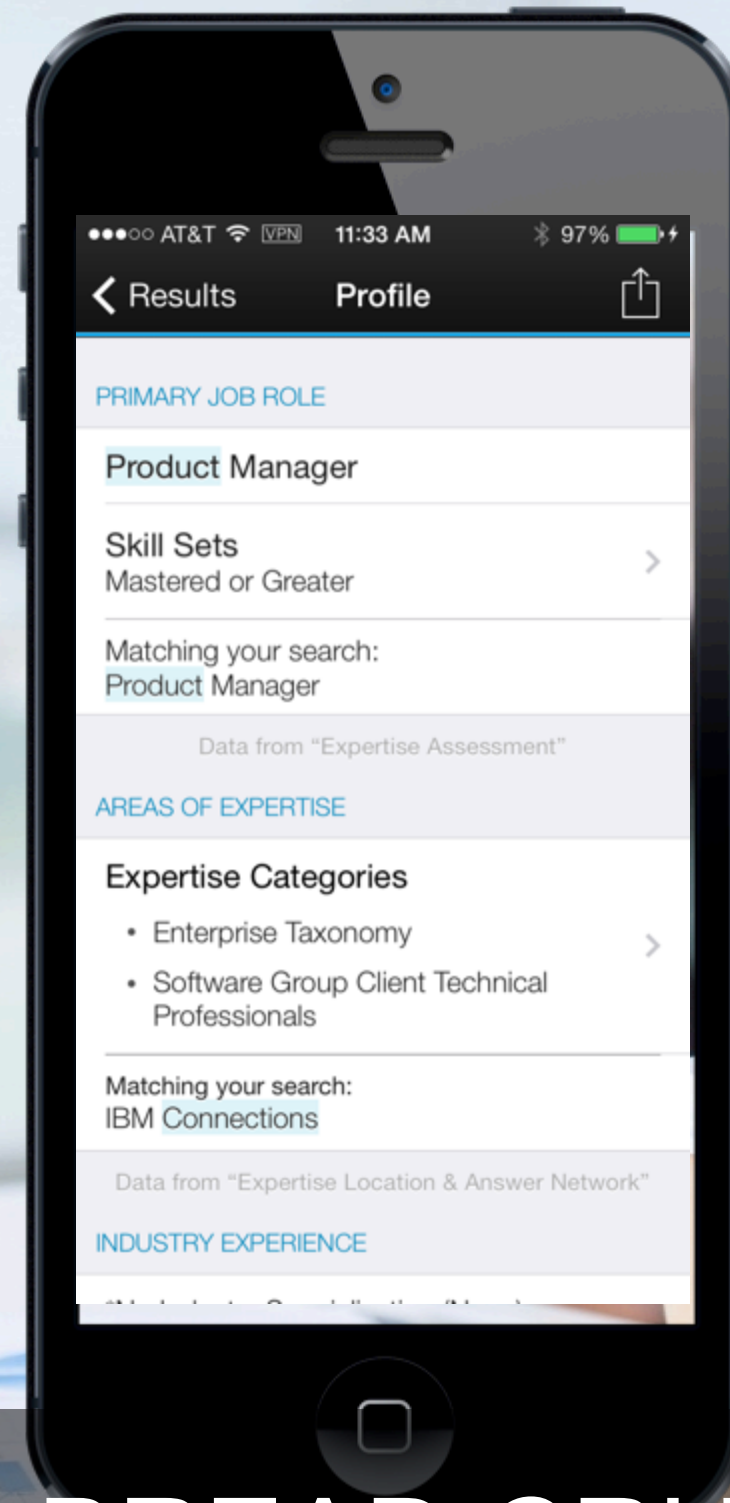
●●●○○ AT&T VPN 11:33 AM 97%

Results Profile

PRIMARY JOB ROLE

Product Manager

Skill Sets
Mastered or Greater

Matching your search:
Product Manager

Data from "Expertise Assessment"

AREAS OF EXPERTISE

Expertise Categories

• Enterprise Taxonomy
• Software Group Client Technical Professionals

Matching your search:
IBM Connections

Data from "Expertise Location & Answer Network"

INDUSTRY EXPERIENCE

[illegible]

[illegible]